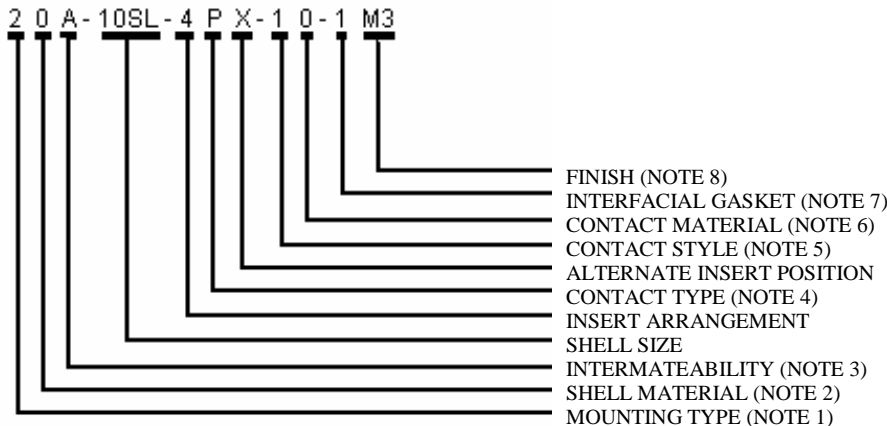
2 0 A - 10SL - 4 P X - 1 0 - 1 M3

FINISH (NOTE 8)
INTERFACIAL GASKET (NOTE 7)
CONTACT MATERIAL (NOTE 6)
CONTACT STYLE (NOTE 5)
ALTERNATE INSERT POSITION
CONTACT TYPE (NOTE 4)
INSERT ARRANGEMENT
SHELL SIZE
INTERMATEABILITY (NOTE 3)
SHELL MATERIAL (NOTE 2)
MOUNTING TYPE (NOTE 1)